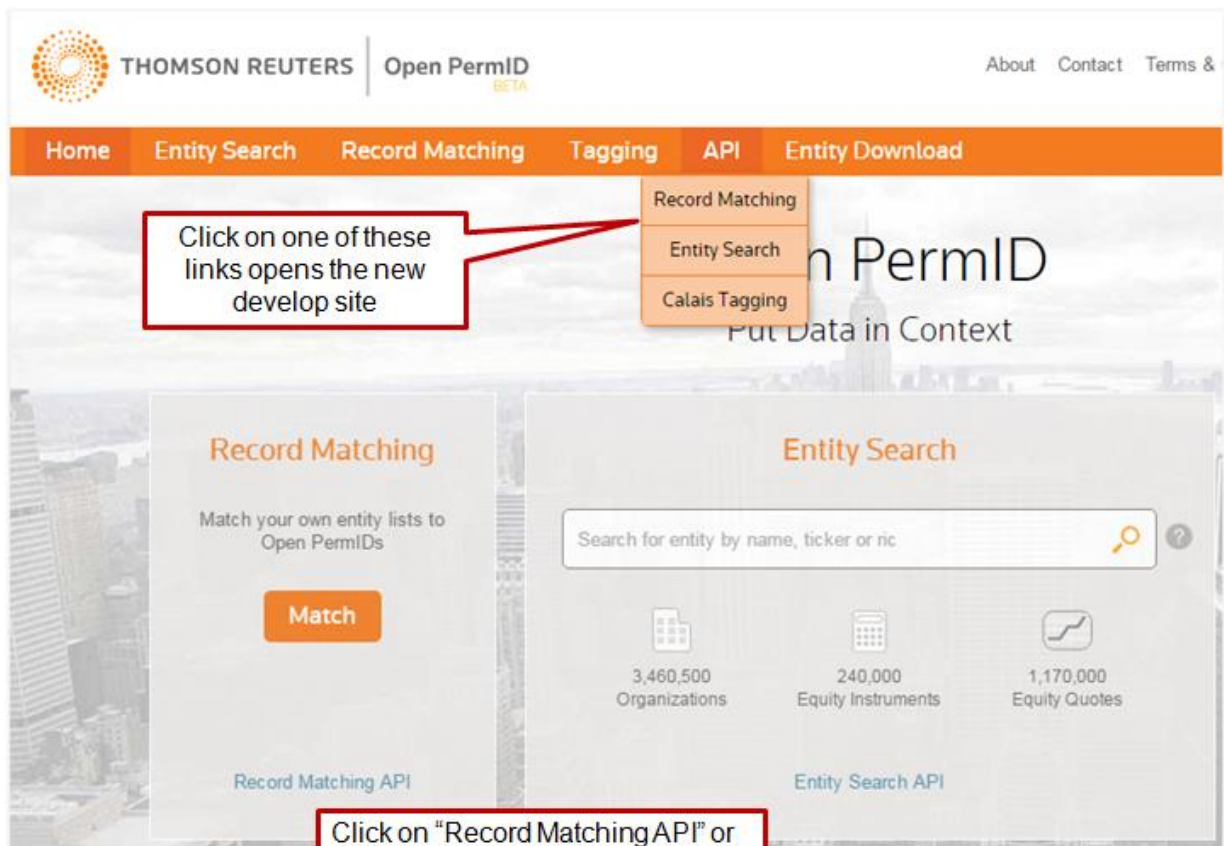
THOMSON REUTERS | Open PermID BETA

About Contact Terms &

Home Entity Search Record Matching Tagging API Entity Download

Record Matching
Entity Search
Calais Tagging

Click on one of these links opens the new develop site

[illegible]n PermID
Put Data in Context

Record Matching

Match your own entity lists to Open PermIDs

Match

Record Matching API

Entity Search

Search for entity by name, ticker or ric

3,460,500 Organizations

240,000 Equity Instruments

1,170,000 Equity Quotes

Entity Search API

Click on "Record Matching API" or